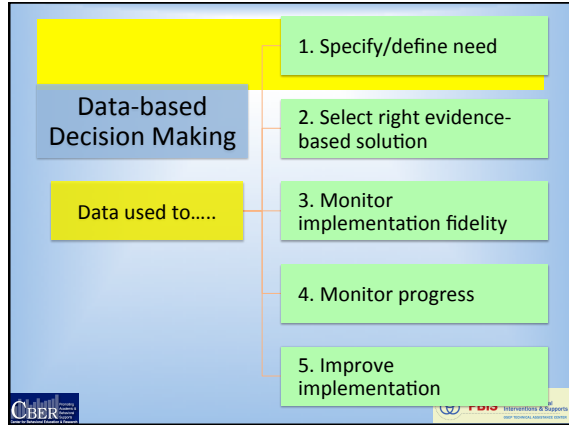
Data-based Decision Making

Data used to…..

1. Specify/define need

2. Select right evidence-based solution

3. Monitor implementation fidelity

4. Monitor progress

5. Improve implementation

CBER Promoting Academic & Behavioral Support Center for Behavioral Education & Research

PBIS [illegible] Interventions & Supports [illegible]